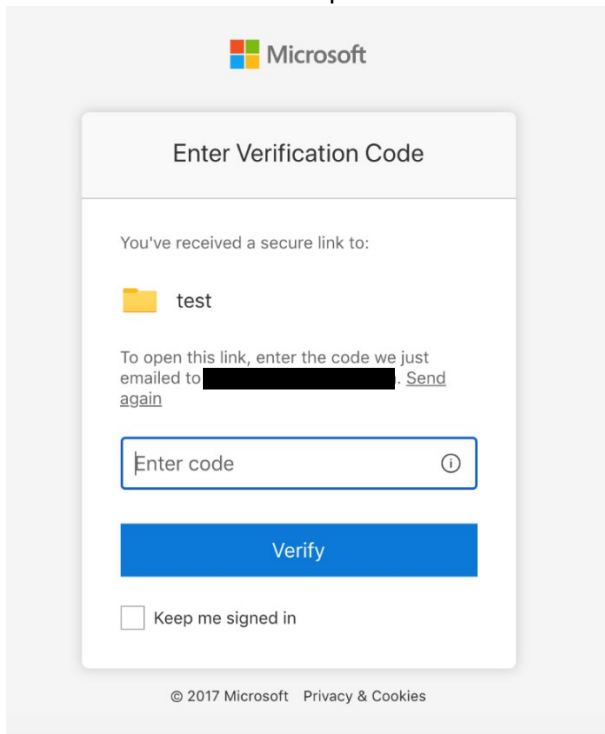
Microsoft

Enter Verification Code

You've received a secure link to:

test

To open this link, enter the code we just emailed to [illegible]. Send again

Enter code

Verify

Keep me signed in

© 2017 Microsoft Privacy & Cookies